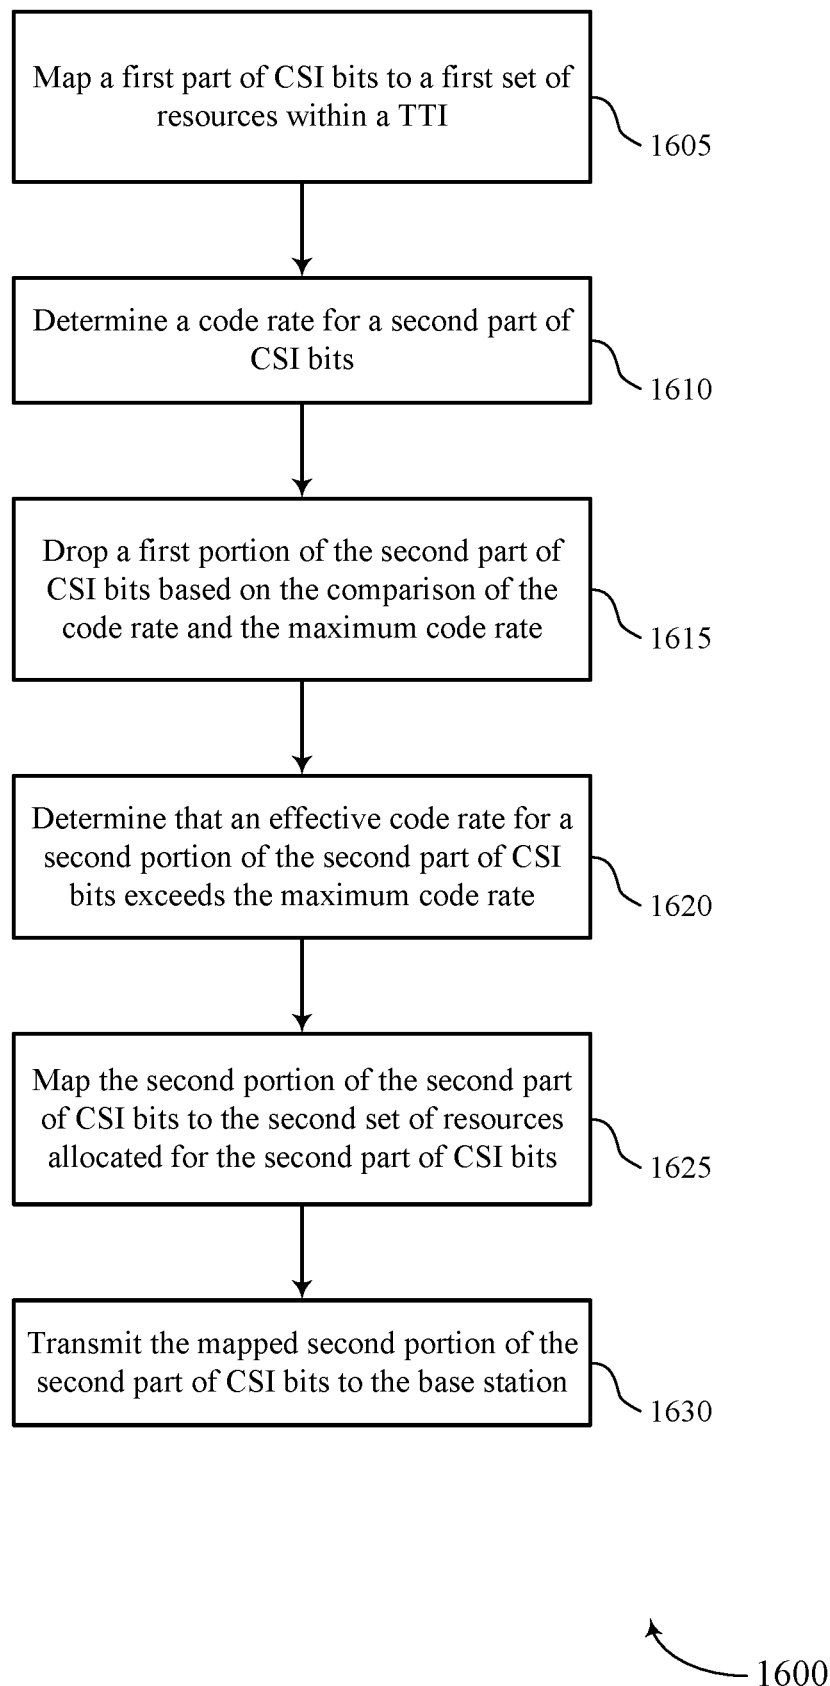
Map a first part of CSI bits to a first set of resources within a TTI

1605

Determine a code rate for a second part of CSI bits

1610

Drop a first portion of the second part of CSI bits based on the comparison of the code rate and the maximum code rate

1615

Determine that an effective code rate for a second portion of the second part of CSI bits exceeds the maximum code rate

1620

Map the second portion of the second part of CSI bits to the second set of resources allocated for the second part of CSI bits

1625

Transmit the mapped second portion of the second part of CSI bits to the base station

1630

1600